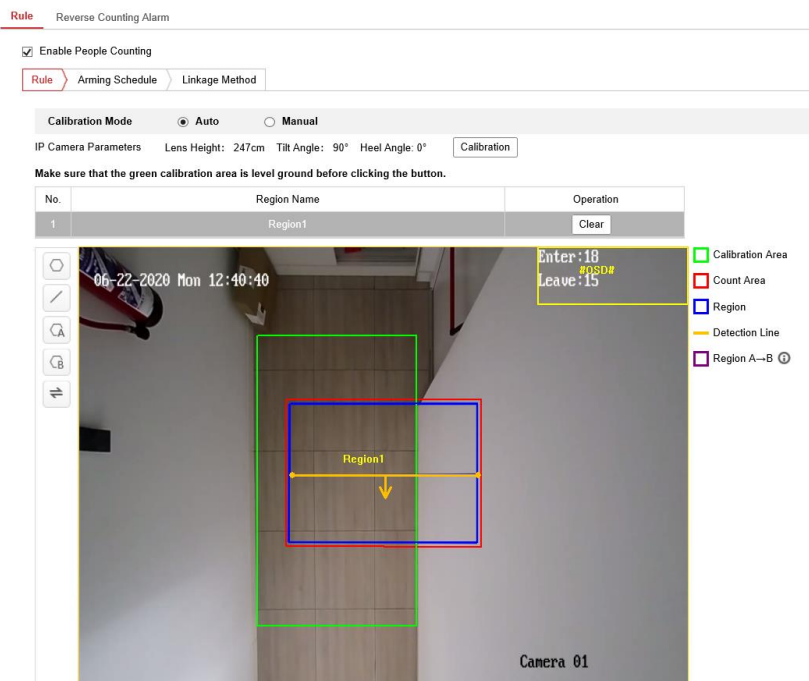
Rule Reverse Counting Alarm

Enable People Counting

Rule Arming Schedule Linkage Method

Calibration Mode Auto Manual

IP Camera Parameters Lens Height: 247cm Tilt Angle: 90° Heel Angle: 0° Calibration

Make sure that the green calibration area is level ground before clicking the button.

| No. | Region Name | Operation |
|---|---|---|
| 1 | Region1 | Clear |

06-22-2020 Mon 12:40:40

Enter:18
#OSD#
Leave:15

Region1

Camera 01

Calibration Area
Count Area
Region
Detection Line
Region A→B